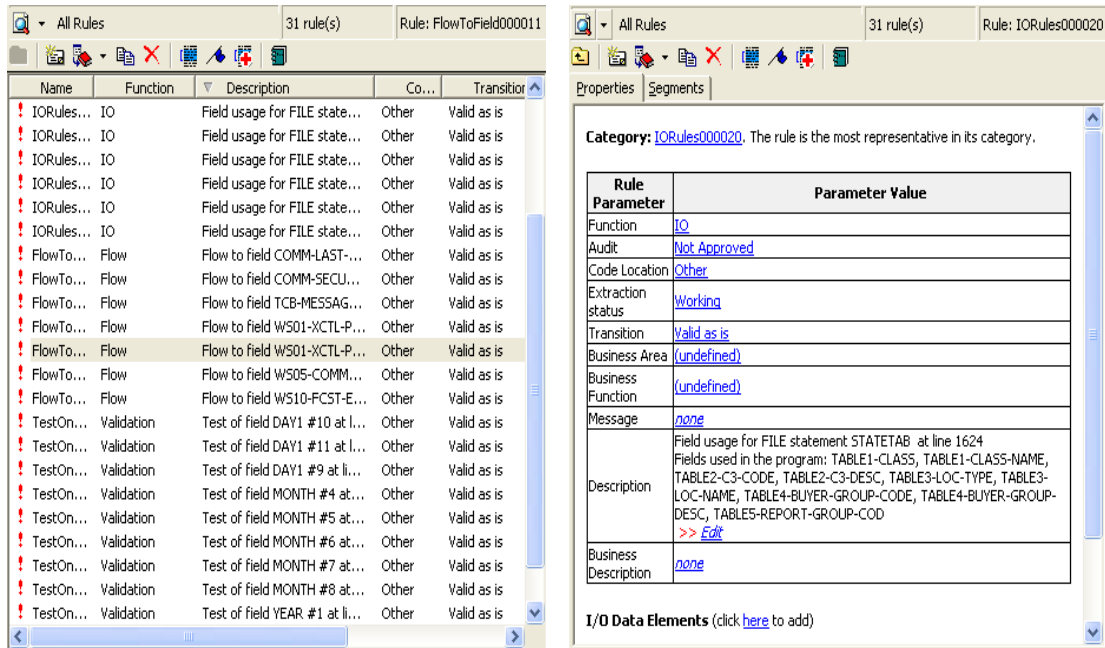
All Rules | 31 rule(s) | Rule: FlowToField000011

| Name | Function | Description | Co... | Transition |
|---|---|---|---|---|
| IORules... | IO | Field usage for FILE state... | Other | Valid as is |
| IORules... | IO | Field usage for FILE state... | Other | Valid as is |
| IORules... | IO | Field usage for FILE state... | Other | Valid as is |
| IORules... | IO | Field usage for FILE state... | Other | Valid as is |
| IORules... | IO | Field usage for FILE state... | Other | Valid as is |
| IORules... | IO | Field usage for FILE state... | Other | Valid as is |
| FlowTo... | Flow | Flow to field COMM-LAST-... | Other | Valid as is |
| FlowTo... | Flow | Flow to field COMM-SECU... | Other | Valid as is |
| FlowTo... | Flow | Flow to field TCB-MESSAG... | Other | Valid as is |
| FlowTo... | Flow | Flow to field WS01-XCTL-P... | Other | Valid as is |
| FlowTo... | Flow | Flow to field WS01-XCTL-P... | Other | Valid as is |
| FlowTo... | Flow | Flow to field WS05-COMM... | Other | Valid as is |
| FlowTo... | Flow | Flow to field WS10-FCST-E... | Other | Valid as is |
| TestOn... | Validation | Test of field DAY1 #10 at l... | Other | Valid as is |
| TestOn... | Validation | Test of field DAY1 #11 at l... | Other | Valid as is |
| TestOn... | Validation | Test of field DAY1 #9 at li... | Other | Valid as is |
| TestOn... | Validation | Test of field MONTH #4 at... | Other | Valid as is |
| TestOn... | Validation | Test of field MONTH #5 at... | Other | Valid as is |
| TestOn... | Validation | Test of field MONTH #6 at... | Other | Valid as is |
| TestOn... | Validation | Test of field MONTH #7 at... | Other | Valid as is |
| TestOn... | Validation | Test of field MONTH #8 at... | Other | Valid as is |
| TestOn... | Validation | Test of field YEAR #1 at li... | Other | Valid as is |

All Rules | 31 rule(s) | Rule: IORules000020

Properties | Segments

Category: IORules000020. The rule is the most representative in its category.

| Rule Parameter | Parameter Value |
|---|---|
| Function | IO |
| Audit | Not Approved |
| Code Location | Other |
| Extraction status | Working |
| Transition | Valid as is |
| Business Area | (undefined) |
| Business Function | (undefined) |
| Message | none |
| Description | Field usage for FILE statement STATETAB at line 1624 Fields used in the program: TABLE1-CLASS, TABLE1-CLASS-NAME, TABLE2-C3-CODE, TABLE2-C3-DESC, TABLE3-LOC-TYPE, TABLE3-LOC-NAME, TABLE4-BUYER-GROUP-CODE, TABLE4-BUYER-GROUP-DESC, TABLE5-REPORT-GROUP-COD >> Edit |
| Business Description | none |

I/O Data Elements (click here to add)